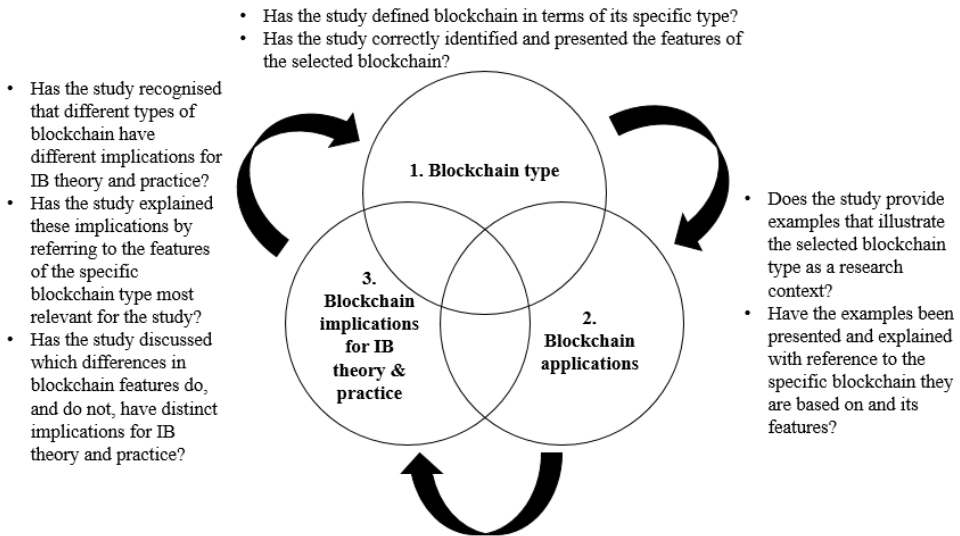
• Has the study defined blockchain in terms of its specific type?
• Has the study correctly identified and presented the features of the selected blockchain?

• Has the study recognised that different types of blockchain have different implications for IB theory and practice?
• Has the study explained these implications by referring to the features of the specific blockchain type most relevant for the study?
• Has the study discussed which differences in blockchain features do, and do not, have distinct implications for IB theory and practice?

1. Blockchain type

3. Blockchain implications for IB theory & practice

2. Blockchain applications

• Does the study provide examples that illustrate the selected blockchain type as a research context?
• Have the examples been presented and explained with reference to the specific blockchain they are based on and its features?